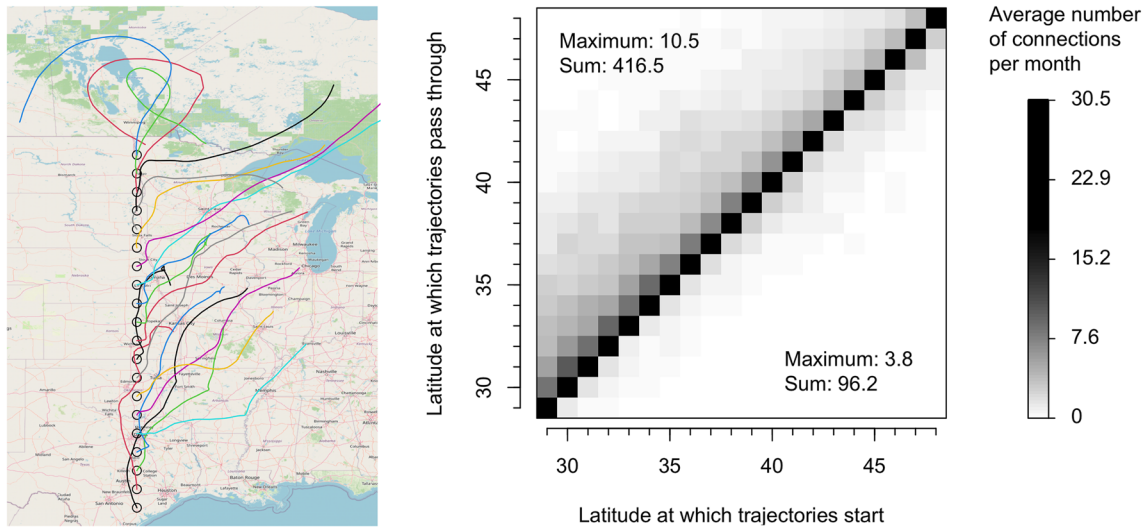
Maximum: 10.5
Sum: 416.5

Maximum: 3.8
Sum: 96.2

Latitude at which trajectories pass through

45
40
35
30

30 35 40 45

Latitude at which trajectories start

Average number of connections per month

30.5
22.9
15.2
7.6
0